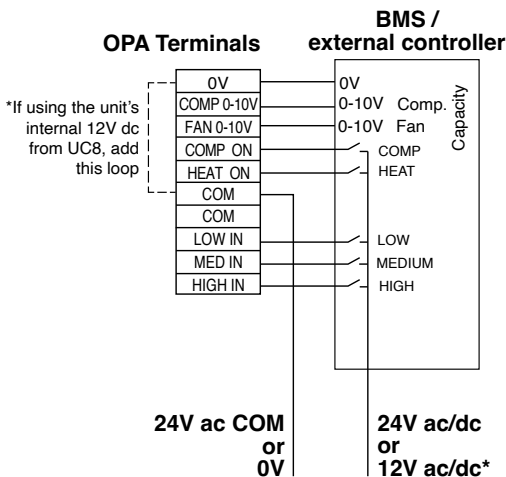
OPA Terminals

BMS / external controller

*If using the unit's internal 12V dc from UC8, add this loop

| 0V |
|---|
| COMP 0-10V |
| FAN 0-10V |
| COMP ON |
| HEAT ON |
| COM |
| COM |
| LOW IN |
| MED IN |
| HIGH IN |

0V
0-10V Comp.
0-10V Fan
COMP
HEAT
LOW
MEDIUM
HIGH

Capacity

24V ac COM or 0V

24V ac/dc or 12V ac/dc*